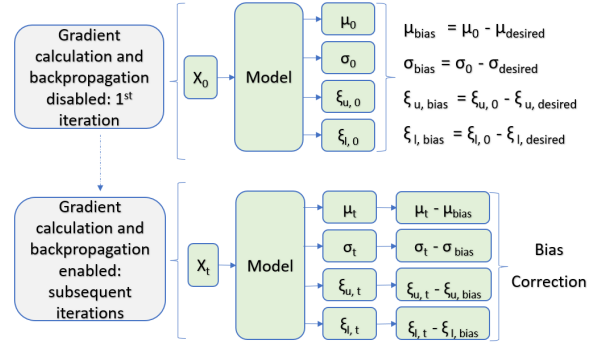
Gradient calculation and backpropagation disabled: 1$^{st}$ iteration

$X_0$

Model

$\mu_0$

$\sigma_0$

$\xi_{u,0}$

$\xi_{l,0}$

$\mu_{bias} = \mu_0 - \mu_{desired}$

$\sigma_{bias} = \sigma_0 - \sigma_{desired}$

$\xi_{u,bias} = \xi_{u,0} - \xi_{u,desired}$

$\xi_{l,bias} = \xi_{l,0} - \xi_{l,desired}$

Gradient calculation and backpropagation enabled: subsequent iterations

$X_t$

Model

$\mu_t$

$\sigma_t$

$\xi_{u,t}$

$\xi_{l,t}$

$\mu_t - \mu_{bias}$

$\sigma_t - \sigma_{bias}$

$\xi_{u,t} - \xi_{u,bias}$

$\xi_{l,t} - \xi_{l,bias}$

Bias Correction